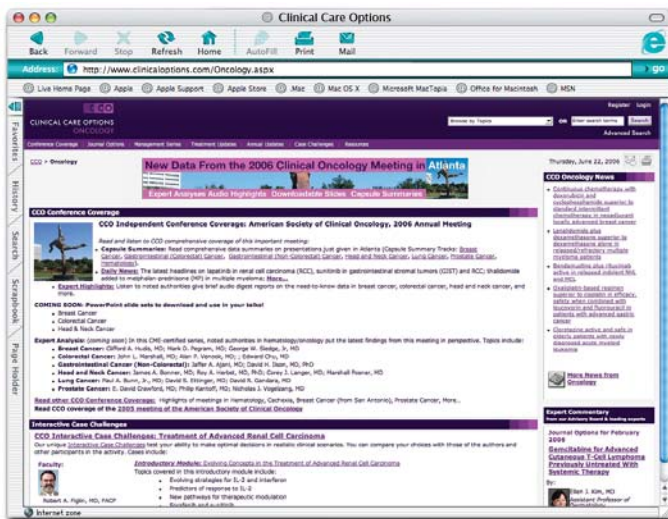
Clinical Care Options

Back Forward Stop Refresh Home AutoFill Print Mail

Address: http://www.clinicaloptions.com/Oncology.aspx go

Live Home Page Apple Apple Support Apple Store .Mac Mac OS X Microsoft MacTopia Office for Macintosh MSN

Favorites History Search Scrapbook Page Holder

CCO CLINICAL CARE OPTIONS ONCOLOGY

Register Login

Browse by Topic on Search Advanced Search

Conference Coverage Journal Options Management Series Treatment Updates Annual Updates Case Challenges Resources

CCO > Oncology

New Data From the 2006 Clinical Oncology Meeting in Atlanta
Expert Analyses Audio Highlights Downloadable Slides Capsule Summaries

Thursday, June 22, 2006

CCO Conference Coverage

CCO Independent Conference Coverage: American Society of Clinical Oncology, 2006 Annual Meeting

Read and listen to CCO comprehensive coverage of this important meeting:

Capsule Summaries: Read comprehensive data summaries on presentations just given in Atlanta (Capsule Summary Tracks: Breast Cancer, Genitourinary Cancer, Gastrointestinal (Non-Colorectal) Cancer, Head and Neck Cancer, Lung Cancer, Prostate Cancer, Hematology).

Daily News: The latest headlines on lapatinib in renal cell carcinoma (RCC), sunitinib in gastrointestinal stromal tumors (GIST) and RCC; thalidomide added to melphalan-prednisone (MP) in multiple myeloma; More...

Expert Highlights: Listen to noted authorities give brief audio digest reports on the need-to-know data in breast cancer, colorectal cancer, head and neck cancer, and more.

COMING SOON: PowerPoint slide sets to download and use in your talks!
Breast Cancer
Colorectal Cancer
Head & Neck Cancer

Expert Analysis: (coming soon) In this CME-certified series, noted authorities in hematology/oncology put the latest findings from this meeting in perspective. Topics include:
Breast Cancer: Clifford A. Hudis, MD; Mark D. Pegram, MD; George W. Sledge, Jr, MD
Colorectal Cancer: John L. Marshall, MD; Alan P. Venook, MD; ; Edward Chu, MD
Gastrointestinal Cancer (Non-Colorectal): Jaffer A. Ajani, MD; David H. Ilson, MD, PhD
Head and Neck Cancer: James A. Bonner, MD; Roy A. Herbst, MD, PhD; Corey J. Langer, MD; Marshall Posner, MD
Lung Cancer: Paul A. Bunn, Jr., MD; David S. Ettinger, MD; David R. Gandara, MD
Prostate Cancer: E. David Crawford, MD; Philip Kantoff, MD; Nicholas J. Vogelzang, MD

Read other CCO Conference Coverage: Highlights of meetings in Hematology, Cachexia, Breast Cancer (from San Antonio), Prostate Cancer, More...
Read CCO coverage of the 2005 meeting of the American Society of Clinical Oncology

Interactive Case Challenges

CCO Interactive Case Challenges: Treatment of Advanced Renal Cell Carcinoma
Our unique Interactive Case Challenges test your ability to make optimal decisions in realistic clinical scenarios. You can compare your choices with those of the authors and other participants in the activity. Cases include:

Faculty:
Robert A. Figlin, MD, FACP

Introductory Module: Evolving Concepts in the Treatment of Advanced Renal Cell Carcinoma
Topics covered in this introductory module include:
Evolving strategies for IL-2 and interferon
Predictors of response to IL-2
New pathways for therapeutic modulation
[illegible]

CCO Oncology News

Continuous chemotherapy with doxorubicin and cyclophosphamide superior to standard intermittent chemotherapy in neoadjuvant breast cancer
Lenalidomide plus dexamethasone superior to dexamethasone alone in relapsed/refractory multiple myeloma patients
Bendamustine plus rituximab active in relapsed indolent NHL and MCL
Docetaxel-based regimen superior to cisplatin in efficacy, safety when combined with fluorouracil and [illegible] in patients with advanced gastric cancer
Clofarabine active and safe in elderly patients with newly diagnosed acute myeloid leukemia

More News from Oncology

Expert Commentary
from our Advisory Board & leading experts

Journal Options for February 2006
Gemcitabine for Advanced Cutaneous T-Cell Lymphoma Previously Untreated With Systemic Therapy

By:
Youn H. Kim, MD
Assistant Professor of Dermatology

Internet zone